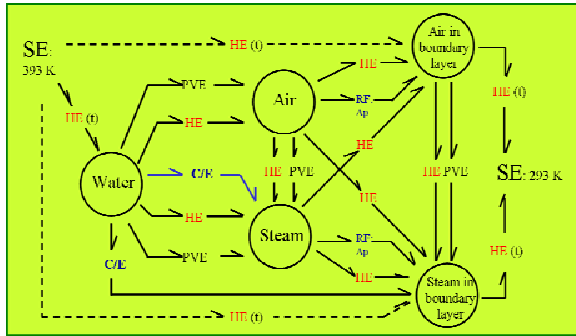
SE: 393 K

HE (t)

Air in boundary layer

HE (t)

PVE

Air

HE

RF Δp

HE (t)

Water

C/E

HE

PVE

HE

HE PVE

SE: 293 K

HE

HE

Steam

RF Δp

HE

HE (t)

C/E

PVE

HE

Steam in boundary layer

HE (t)